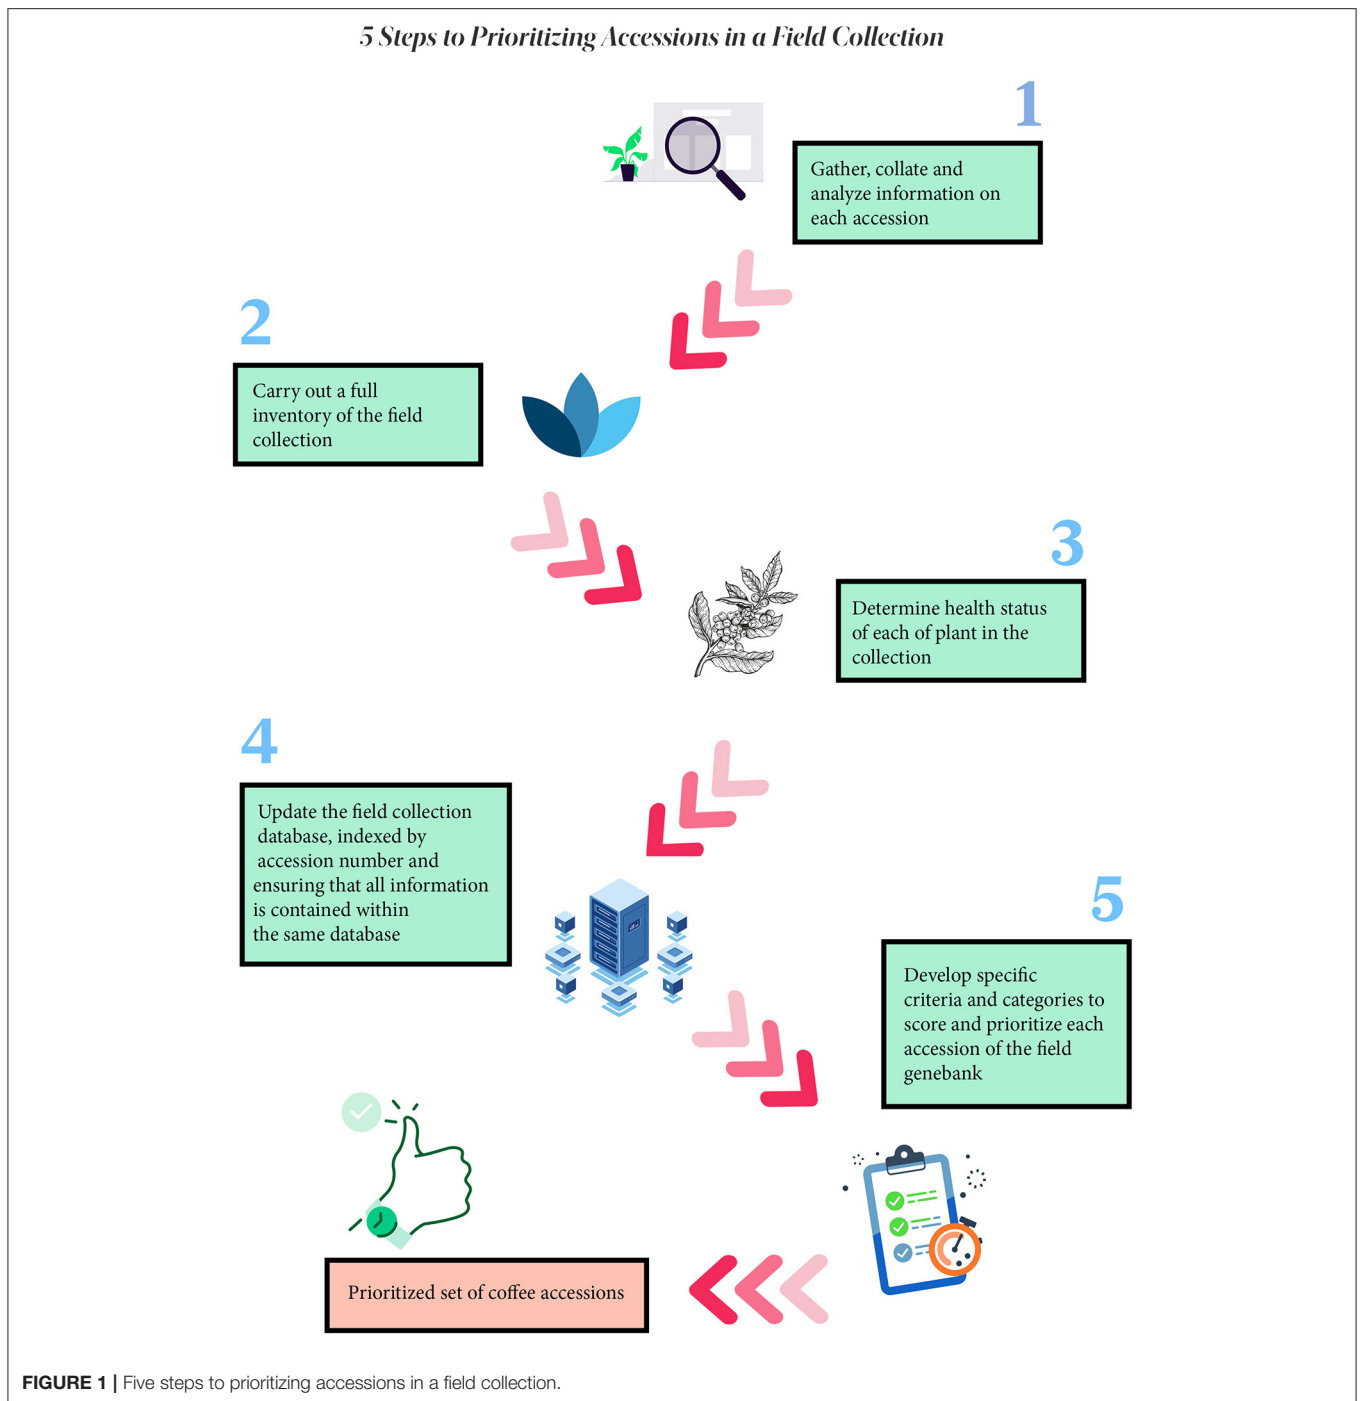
5 Steps to Prioritizing Accessions in a Field Collection

1

Gather, collate and analyze information on each accession

2

Carry out a full inventory of the field collection

3

Determine health status of each of plant in the collection

4

Update the field collection database, indexed by accession number and ensuring that all information is contained within the same database

5

Develop specific criteria and categories to score and prioritize each accession of the field genebank

Prioritized set of coffee accessions

FIGURE 1 | Five steps to prioritizing accessions in a field collection.